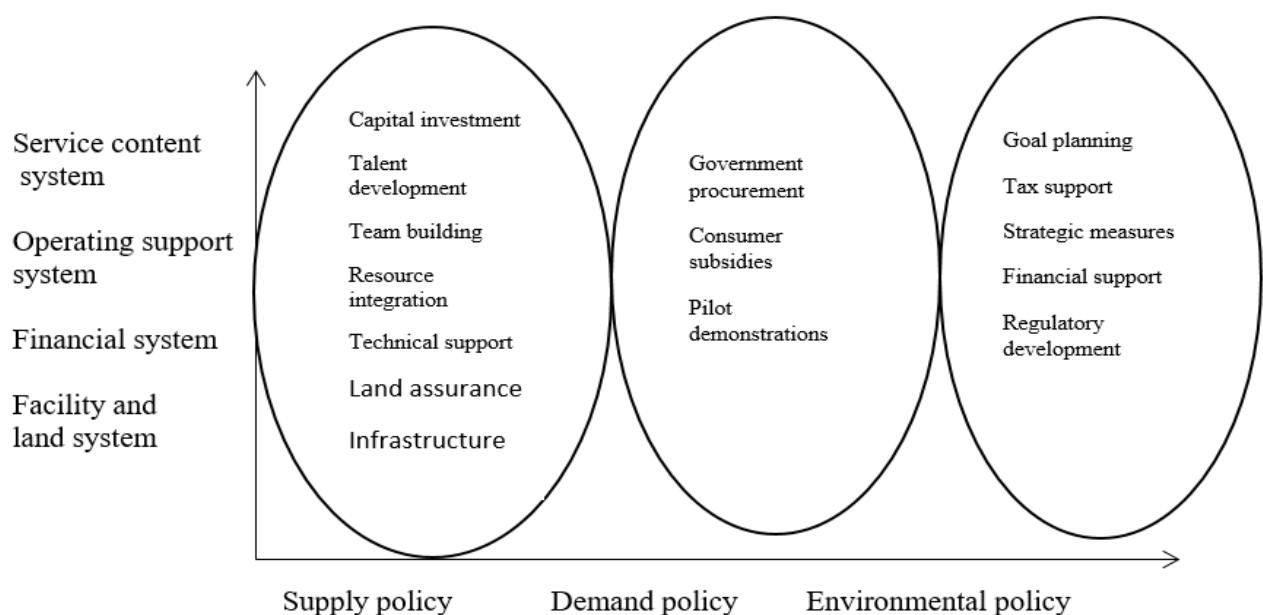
Service content system

Operating support system

Financial system

Facility and land system

Capital investment

Talent development

Team building

Resource integration

Technical support

Land assurance

Infrastructure

Government procurement

Consumer subsidies

Pilot demonstrations

Goal planning

Tax support

Strategic measures

Financial support

Regulatory development

Supply policy

Demand policy

Environmental policy